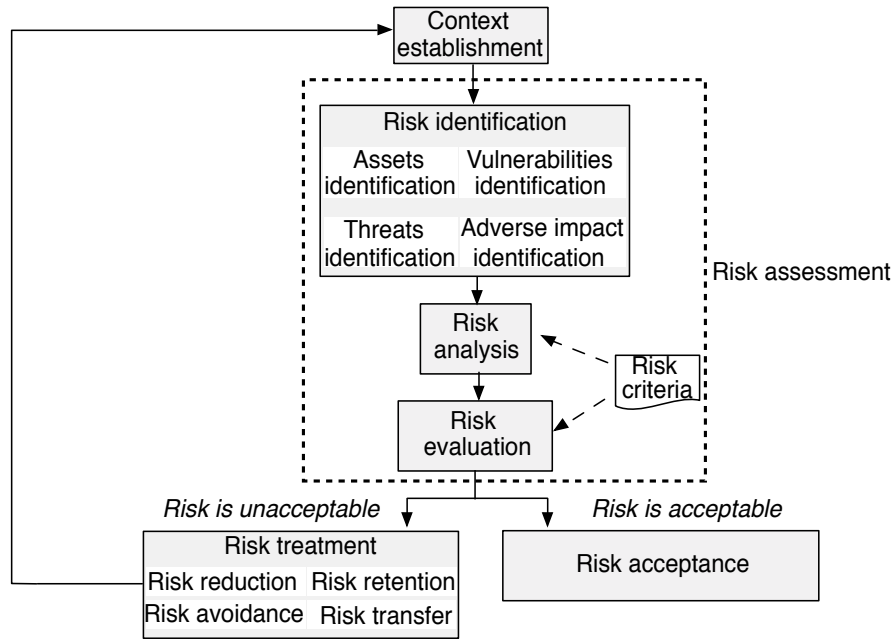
Context establishment

Risk identification

Assets identification

Vulnerabilities identification

Threats identification

Adverse impact identification

Risk assessment

Risk analysis

Risk criteria

Risk evaluation

*Risk is unacceptable*

*Risk is acceptable*

Risk treatment

Risk reduction

Risk retention

Risk avoidance

Risk transfer

Risk acceptance